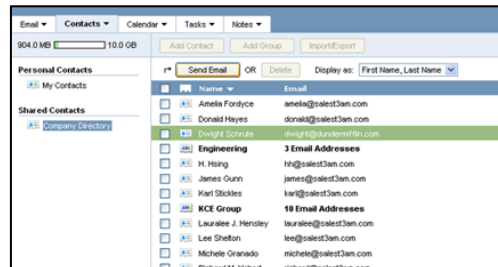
Email ▾ | Contacts ▾ | Calendar ▾ | Tasks ▾ | Notes ▾

904.0 MB | 10.0 GB

Add Contact | Add Group | Import/Export

Personal Contacts
My Contacts

Shared Contacts
Company Directory

Send Email | OR | Delete | Display as: First Name, Last Name

| Name ▾ | Email |
|---|---|
| Amelia Fordyce | amelia@salest3am.com |
| Donald Hayes | donald@salest3am.com |
| Dwight Schrute | dwight@dundermifflin.com |
| Engineering | 3 Email Addresses |
| H. Hsing | hh@salest3am.com |
| James Gunn | james@salest3am.com |
| Karl Stickles | karl@salest3am.com |
| KCE Group | 10 Email Addresses |
| Lauralee J. Hensley | lauralee@salest3am.com |
| Lee Shelton | lee@salest3am.com |
| Michele Granado | michele@salest3am.com |
| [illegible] | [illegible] |